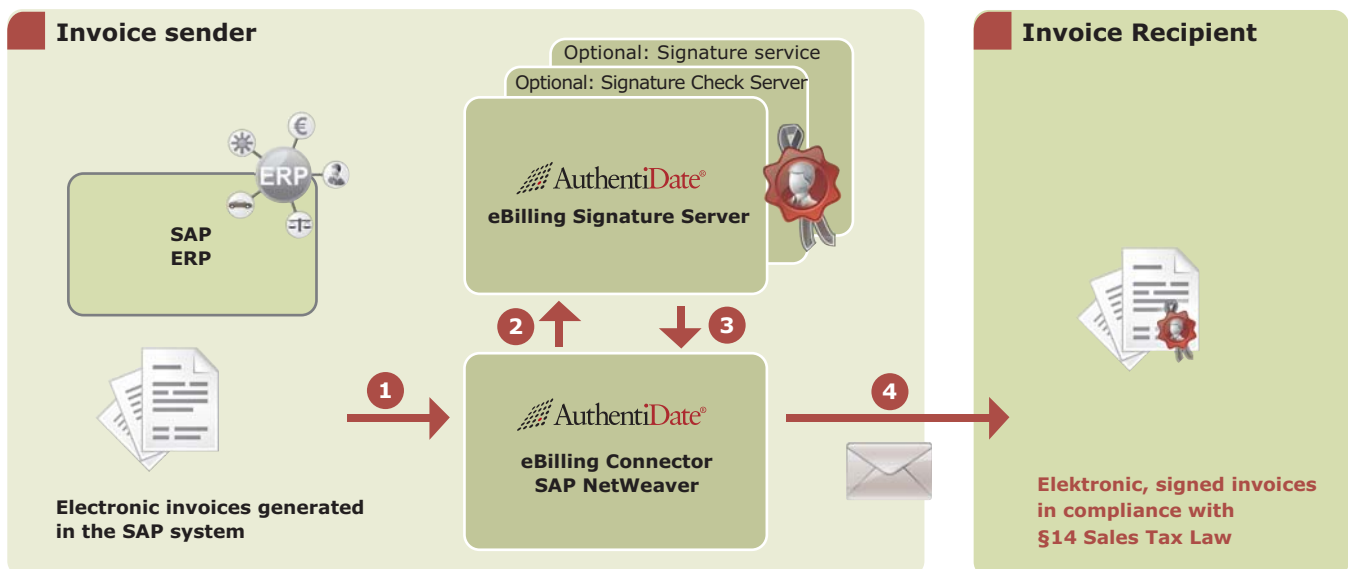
Invoice sender

Optional: Signature service

Optional: Signature Check Server

ERP

€

SAP
ERP

AuthentiDate®
eBilling Signature Server

2

3

1

AuthentiDate®
eBilling Connector
SAP NetWeaver

4

Electronic invoices generated in the SAP system

Invoice Recipient

Elektronic, signed invoices in compliance with §14 Sales Tax Law